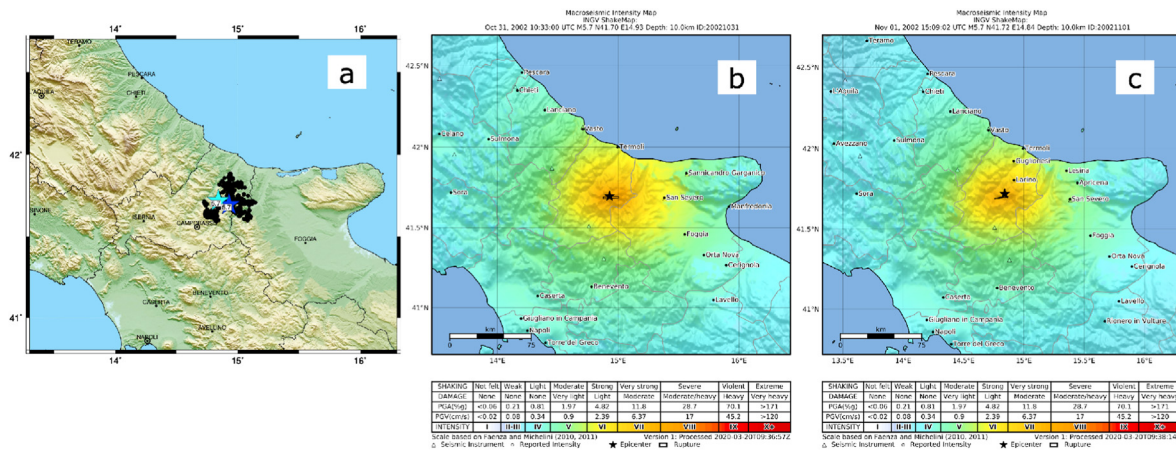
14° 15° 16°

TERAMO
PESCARA
AQUILA
CHIETI
42°
ISERNIA
CAMPOBASSO
FOGGIA
BENEVENTO
CASERTA
AVELLINO
NAPOLI
41°
14° 15° 16°

a

Macroseismic Intensity Map
INGV ShakeMap
Oct 31, 2002 10:33:00 UTC M5.7 N41.70 E14.93 Depth: 10.0km ID:20021031

b

42.5°N
42°N
41.5°N
41°N
14°E 15°E 16°E

Teramo
Pescara
Chieti
Lanciano
Vasto
Termoli
Sulmona
Avezzano
Sora
San Severo
Sannicandro Garganico
Manfredonia
Foggia
Orta Nova
Cerignola
Benevento
Caserta
Giugliano in Campania
Napoli
Torre del Greco
Lavello
km
0 75

| SHAKING | Not felt | Weak | Light | Moderate | Strong | Very strong | Severe | Violent | Extreme |
|---|---|---|---|---|---|---|---|---|---|
| DAMAGE | None | None | None | Very light | Light | Moderate | Moderate/heavy | Heavy | Very heavy |
| PGA(%g) | <0.06 | 0.21 | 0.81 | 1.97 | 4.82 | 11.8 | 28.7 | 70.1 | >171 |
| PGV(cm/s) | <0.02 | 0.08 | 0.34 | 0.9 | 2.39 | 6.37 | 17 | 45.2 | >120 |
| INTENSITY | I | II-III | IV | V | VI | VII | VIII | IX | X+ |

Scale based on Faenza and Michelini (2010, 2011) Version 1: Processed 2020-03-20T09:36:57Z
△ Seismic Instrument ○ Reported Intensity ★ Epicenter ▭ Rupture

Macroseismic Intensity Map
INGV ShakeMap
Nov 01, 2002 15:09:02 UTC M5.7 N41.72 E14.84 Depth: 10.0km ID:20021101

c

42.5°N
42°N
41.5°N
41°N
13.5°E 14°E 14.5°E 15°E 15.5°E 16°E

Teramo
Pescara
L'Aquila
Chieti
Lanciano
Vasto
Termoli
Sulmona
Avezzano
Sora
Guglionesi
Larino
Lesina
Apricena
San Severo
Foggia
Orta Nova
Cerignola
Benevento
Caserta
Giugliano in Campania
Napoli
Torre del Greco
Lavello
Rionero in Vulture
km
0 75

| SHAKING | Not felt | Weak | Light | Moderate | Strong | Very strong | Severe | Violent | Extreme |
|---|---|---|---|---|---|---|---|---|---|
| DAMAGE | None | None | None | Very light | Light | Moderate | Moderate/heavy | Heavy | Very heavy |
| PGA(%g) | <0.06 | 0.21 | 0.81 | 1.97 | 4.82 | 11.8 | 28.7 | 70.1 | >171 |
| PGV(cm/s) | <0.02 | 0.08 | 0.34 | 0.9 | 2.39 | 6.37 | 17 | 45.2 | >120 |
| INTENSITY | I | II-III | IV | V | VI | VII | VIII | IX | X+ |

Scale based on Faenza and Michelini (2010, 2011) Version 1: Processed 2020-03-20T09:38:14
△ Seismic Instrument ○ Reported Intensity ★ Epicenter ▭ Rupture